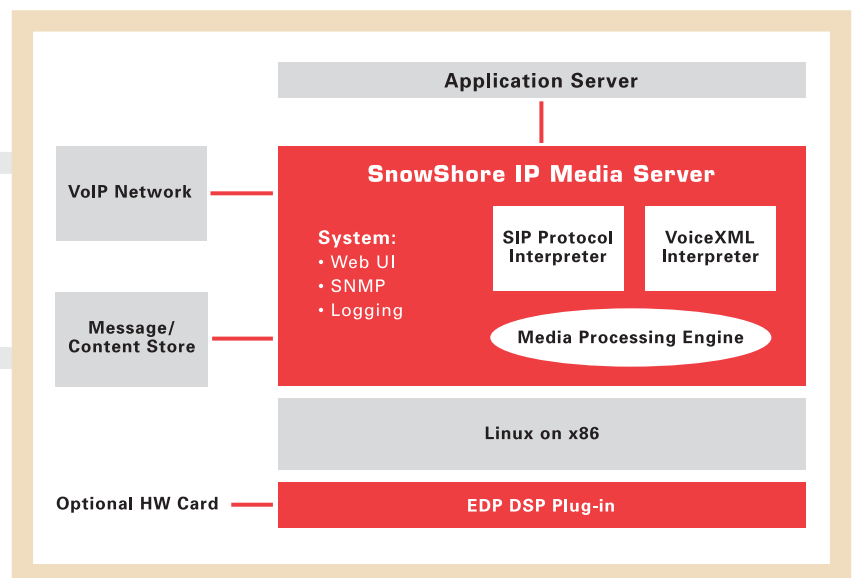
Application Server

VoIP Network

Message/ Content Store

SnowShore IP Media Server

System:
• Web UI
• SNMP
• Logging

SIP Protocol Interpreter

VoiceXML Interpreter

Media Processing Engine

Linux on x86

Optional HW Card

EDP DSP Plug-in